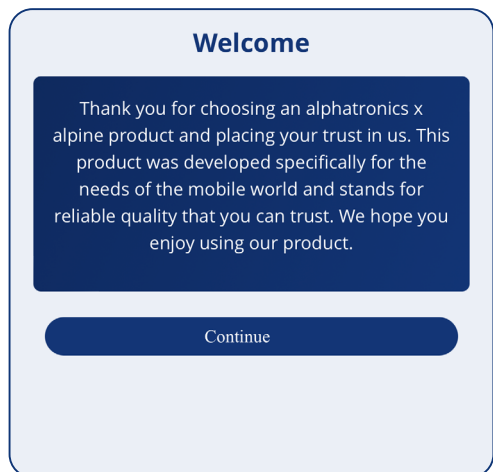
Welcome

Thank you for choosing an alphatronics x alpine product and placing your trust in us. This product was developed specifically for the needs of the mobile world and stands for reliable quality that you can trust. We hope you enjoy using our product.

Continue